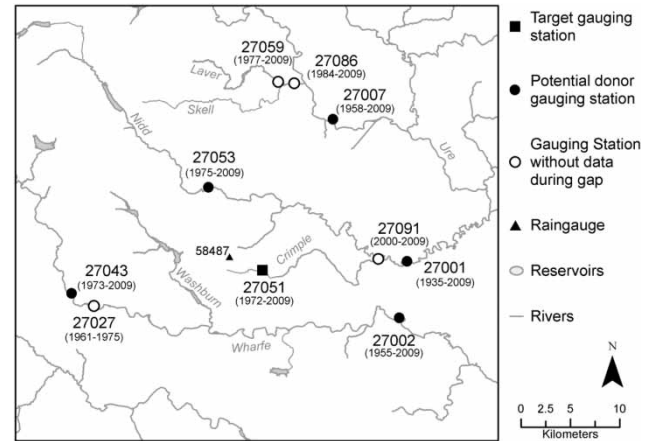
27059
(1977-2009)
27086
(1984-2009)
Laver
Skell
27007
(1958-2009)
Nidd
Ure
27053
(1975-2009)
58487
Crimple
27091
(2000-2009)
27001
(1935-2009)
27043
(1973-2009)
Washburn
27051
(1972-2009)
27027
(1961-1975)
Wharfe
27002
(1955-2009)

Target gauging station
Potential donor gauging station
Gauging Station without data during gap
Raingauge
Reservoirs
Rivers

N
0 2.5 5 10
Kilometers